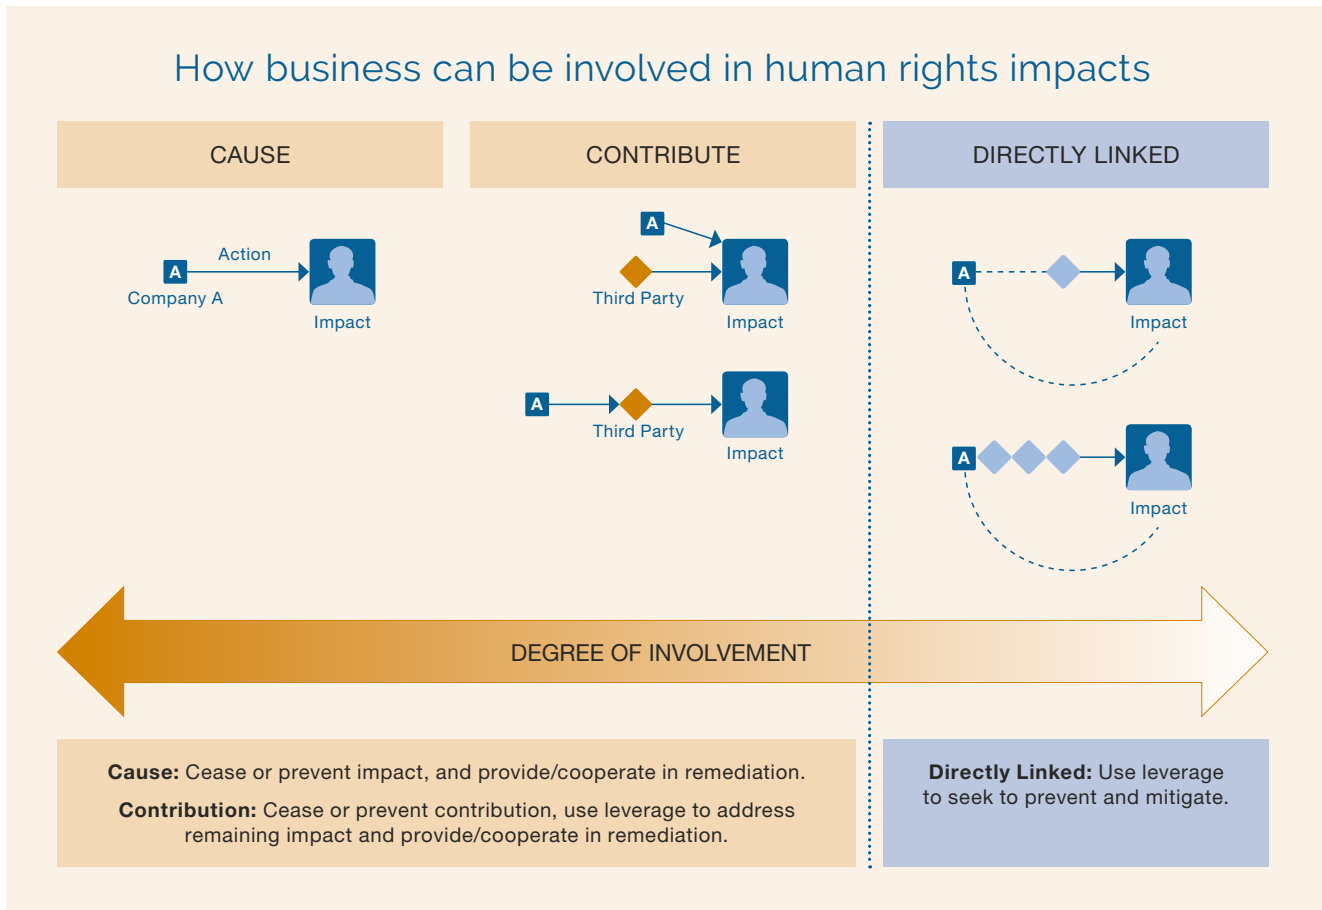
How business can be involved in human rights impacts

CAUSE

CONTRIBUTE

DIRECTLY LINKED

A Action
Company A
Impact

A
Third Party
Impact

A
Third Party
Impact

A
Impact

A
Impact

DEGREE OF INVOLVEMENT

**Cause:** Cease or prevent impact, and provide/cooperate in remediation.

**Contribution:** Cease or prevent contribution, use leverage to address remaining impact and provide/cooperate in remediation.

**Directly Linked:** Use leverage to seek to prevent and mitigate.